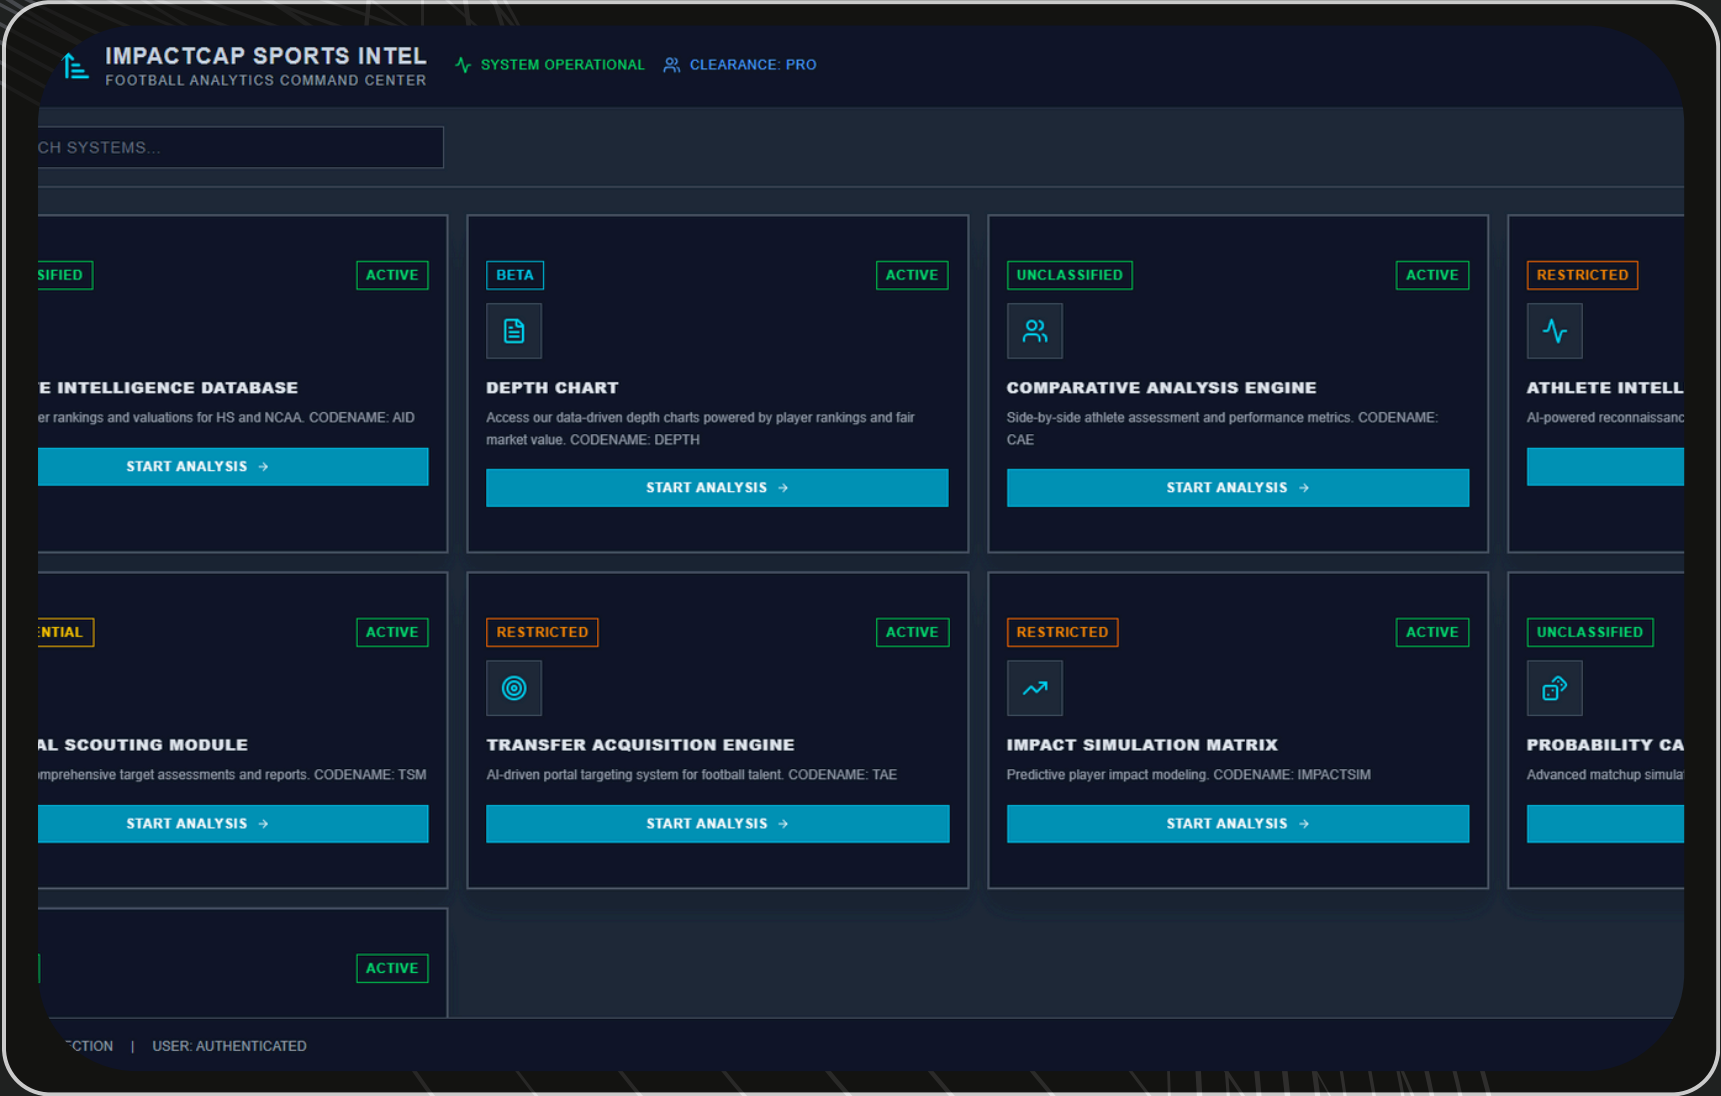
IMPACTCAP SPORTS INTEL
FOOTBALL ANALYTICS COMMAND CENTER

SYSTEM OPERATIONAL CLEARANCE: PRO

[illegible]CH SYSTEMS...

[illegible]SIFIED ACTIVE

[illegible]E INTELLIGENCE DATABASE

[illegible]er rankings and valuations for HS and NCAA. CODENAME: AID

START ANALYSIS →

BETA ACTIVE

DEPTH CHART

Access our data-driven depth charts powered by player rankings and fair market value. CODENAME: DEPTH

START ANALYSIS →

UNCLASSIFIED ACTIVE

COMPARATIVE ANALYSIS ENGINE

Side-by-side athlete assessment and performance metrics. CODENAME: CAE

START ANALYSIS →

RESTRICTED

ATHLETE INTELL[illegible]

AI-powered reconnaissanc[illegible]

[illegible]NTIAL ACTIVE

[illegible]AL SCOUTING MODULE

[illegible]mprehensive target assessments and reports. CODENAME: TSM

START ANALYSIS →

RESTRICTED ACTIVE

TRANSFER ACQUISITION ENGINE

AI-driven portal targeting system for football talent. CODENAME: TAE

START ANALYSIS →

RESTRICTED ACTIVE

IMPACT SIMULATION MATRIX

Predictive player impact modeling. CODENAME: IMPACTSIM

START ANALYSIS →

UNCLASSIFIED

PROBABILITY CA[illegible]

Advanced matchup simula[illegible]

ACTIVE

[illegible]CTION | USER: AUTHENTICATED